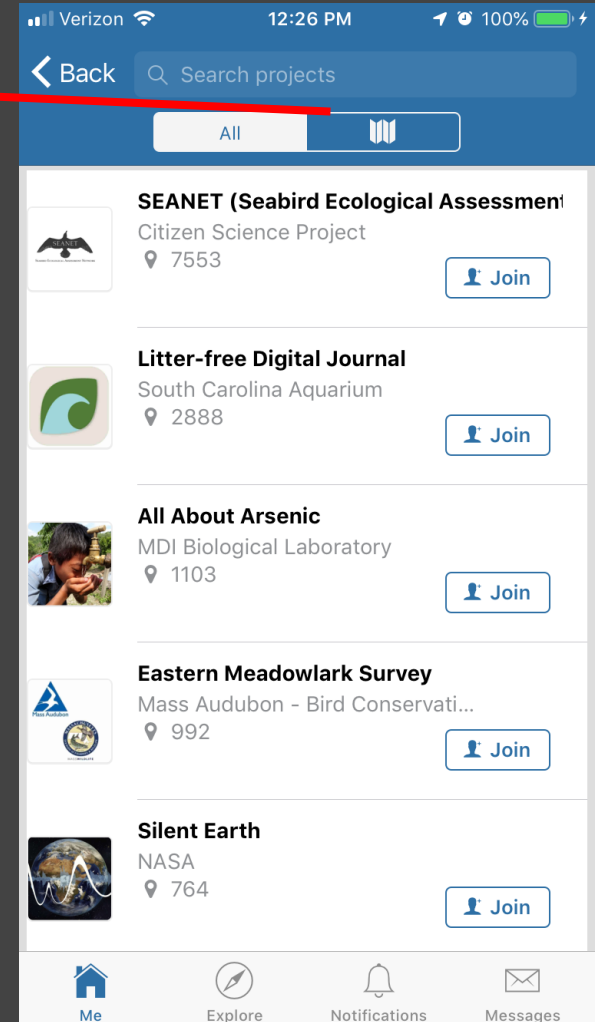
Verizon 12:26 PM 100%

Back Search projects

All

SEANET
SEANET (Seabird Ecological Assessment
Citizen Science Project
7553
Join

Litter-free Digital Journal
South Carolina Aquarium
2888
Join

All About Arsenic
MDI Biological Laboratory
1103
Join

Mass Audubon
Eastern Meadowlark Survey
Mass Audubon - Bird Conservati...
992
Join

Silent Earth
NASA
764
Join

Me Explore Notifications Messages